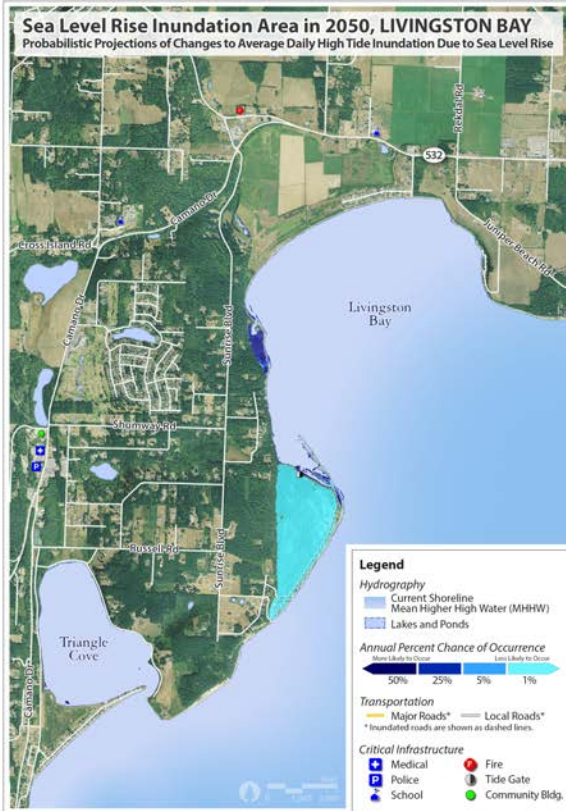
Sea Level Rise Inundation Area in 2050, LIVINGSTON BAY
Probabilistic Projections of Changes to Average Daily High Tide Inundation Due to Sea Level Rise

Rekdal Rd
532
Camano Dr
Cross Island Rd
Juniper Beach Rd
Livingston Bay
Camano Dr
Sunrise Blvd
Shumway Rd
Russell Rd
Sunrise Blvd
Triangle Cove
Camano Dr

Legend
Hydrography
Current Shoreline Mean Higher High Water (MHHW)
Lakes and Ponds
Annual Percent Chance of Occurrence
More Likely to Occur
Less Likely to Occur
50%
25%
5%
1%
Transportation
Major Roads*
Local Roads*
* Inundated roads are shown as dashed lines.
Critical Infrastructure
Medical
Fire
Police
Tide Gate
School
Community Bldg.